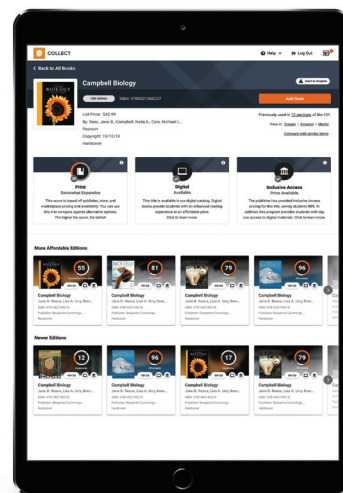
COLLECT

Help Log Out

< Back to All Books

Campbell Biology

Add to Adoption

10th Edition ISBN: 9780321558237

Add Book

List Price: $46.99
By: Reec, Jane B.; Campbell, Neila A.; Cain, Michael L...
Pearson
Copyright: 10/12/10
Hardcover

Previously used in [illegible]
View in: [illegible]
Compare with similar items

Print
Somewhat Expensive
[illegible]

Digital
Available
This title is available in our digital catalog. Digital books provide students with an enhanced reading experience at an affordable price. Click to learn more.

Inclusive Access
Price Available
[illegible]

More Affordable Editions

55
81
79
96

Campbell Biology
Jane B. Reece, Lisa A. Urry, Mich...
Hardcover

Campbell Biology
Jane B. Reece, Lisa A. Urry, Mich...
Hardcover

Campbell Biology
Jane B. Reece, Lisa A. Urry, Mich...
Hardcover

Campbell Biology
Jane B. Reece, Lisa A. Urry, Mich...
Hardcover

Newer Editions

12
96
17
79

Campbell Biology
Jane B. Reece, Lisa A. Urry, Mich...
Hardcover

Campbell Biology
Jane B. Reece, Lisa A. Urry, Mich...
Hardcover

Campbell Biology
Jane B. Reece, Lisa A. Urry, Mich...
Hardcover

Campbell Biology
Jane B. Reece, Lisa A. Urry, Mich...
Hardcover